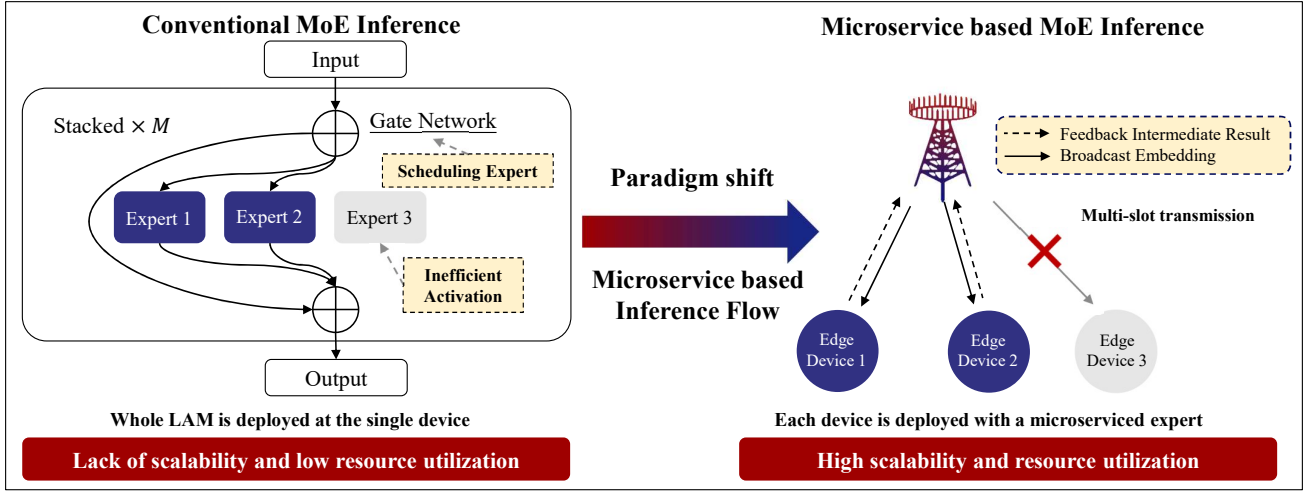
Conventional MoE Inference

Input

Stacked $\times M$

Gate Network

Scheduling Expert

Expert 1

Expert 2

Expert 3

Inefficient Activation

Output

Whole LAM is deployed at the single device

Lack of scalability and low resource utilization

Paradigm shift

Microservice based Inference Flow

Microservice based MoE Inference

Feedback Intermediate Result

Broadcast Embedding

Multi-slot transmission

Edge Device 1

Edge Device 2

Edge Device 3

Each device is deployed with a microserviced expert

High scalability and resource utilization